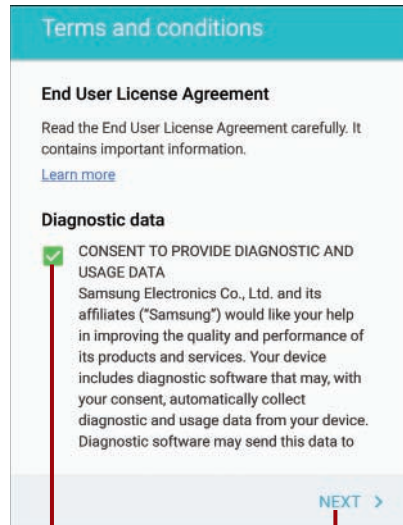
Terms and conditions

End User License Agreement

Read the End User License Agreement carefully. It contains important information.

Learn more

Diagnostic data

CONSENT TO PROVIDE DIAGNOSTIC AND USAGE DATA
Samsung Electronics Co., Ltd. and its affiliates ("Samsung") would like your help in improving the quality and performance of its products and services. Your device includes diagnostic software that may, with your consent, automatically collect diagnostic and usage data from your device. Diagnostic software may send this data to

NEXT >